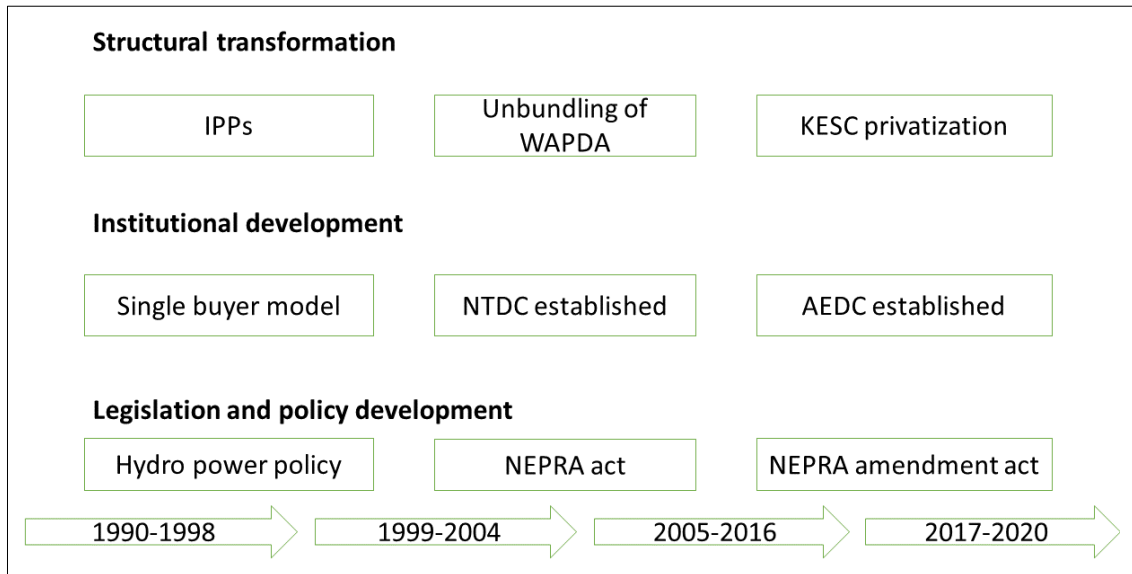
**Structural transformation**

IPPs

Unbundling of WAPDA

KESC privatization

**Institutional development**

Single buyer model

NTDC established

AEDC established

**Legislation and policy development**

Hydro power policy

NEPRA act

NEPRA amendment act

1990-1998

1999-2004

2005-2016

2017-2020